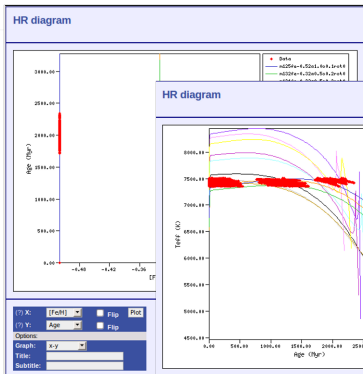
HR diagram

2000.00
2500.00
2000.00
1500.00
1000.00
500.00
0.00
Age (Myr)
-0.40
-0.42
-0.36
EF

Data
m025fe-4.52e1.4e0.1rot0
m032fe-4.32e0.5e0.1rot0

(?) X: [Fe/H] Flip Plot
(?) Y: Age Flip
Options:
Graph: x-y
Title:
Subtitle:

HR diagram

8000.00
7500.00
7000.00
6500.00
6000.00
5500.00
5000.00
4500.00
Teff (K)
0.00
500.00
1000.00
1500.00
2000.00
250
Age (Myr)